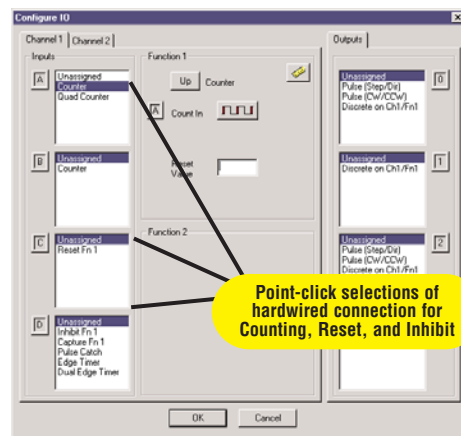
Configure IO

Channel 1 | Channel 2

Inputs

A
Unassigned
Counter
Quad Counter

B
Unassigned
Counter

C
Unassigned
Reset Fn 1

D
Unassigned
Inhibit Fn 1
Capture Fn 1
Pulse Catch
Edge Timer
Dual Edge Timer

Function 1

Up Counter

A Count In

Reset Value

Function 2

Outputs

Unassigned
Pulse (Step/Dir)
Pulse (CW/CCW)
Discrete on Ch1/Fn1
0

Unassigned
Discrete on Ch1/Fn1
1

Unassigned
Pulse (Step/Dir)
Pulse (CW/CCW)
Discrete on Ch1/Fn1
2

Point-click selections of hardwired connection for Counting, Reset, and Inhibit

OK Cancel